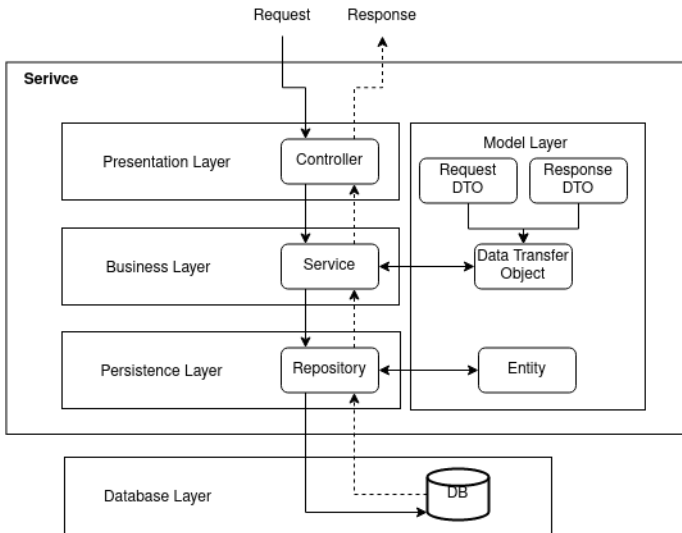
Request

Response

Serivce

Presentation Layer

Controller

Model Layer

Request DTO

Response DTO

Business Layer

Service

Data Transfer Object

Persistence Layer

Repository

Entity

Database Layer

DB